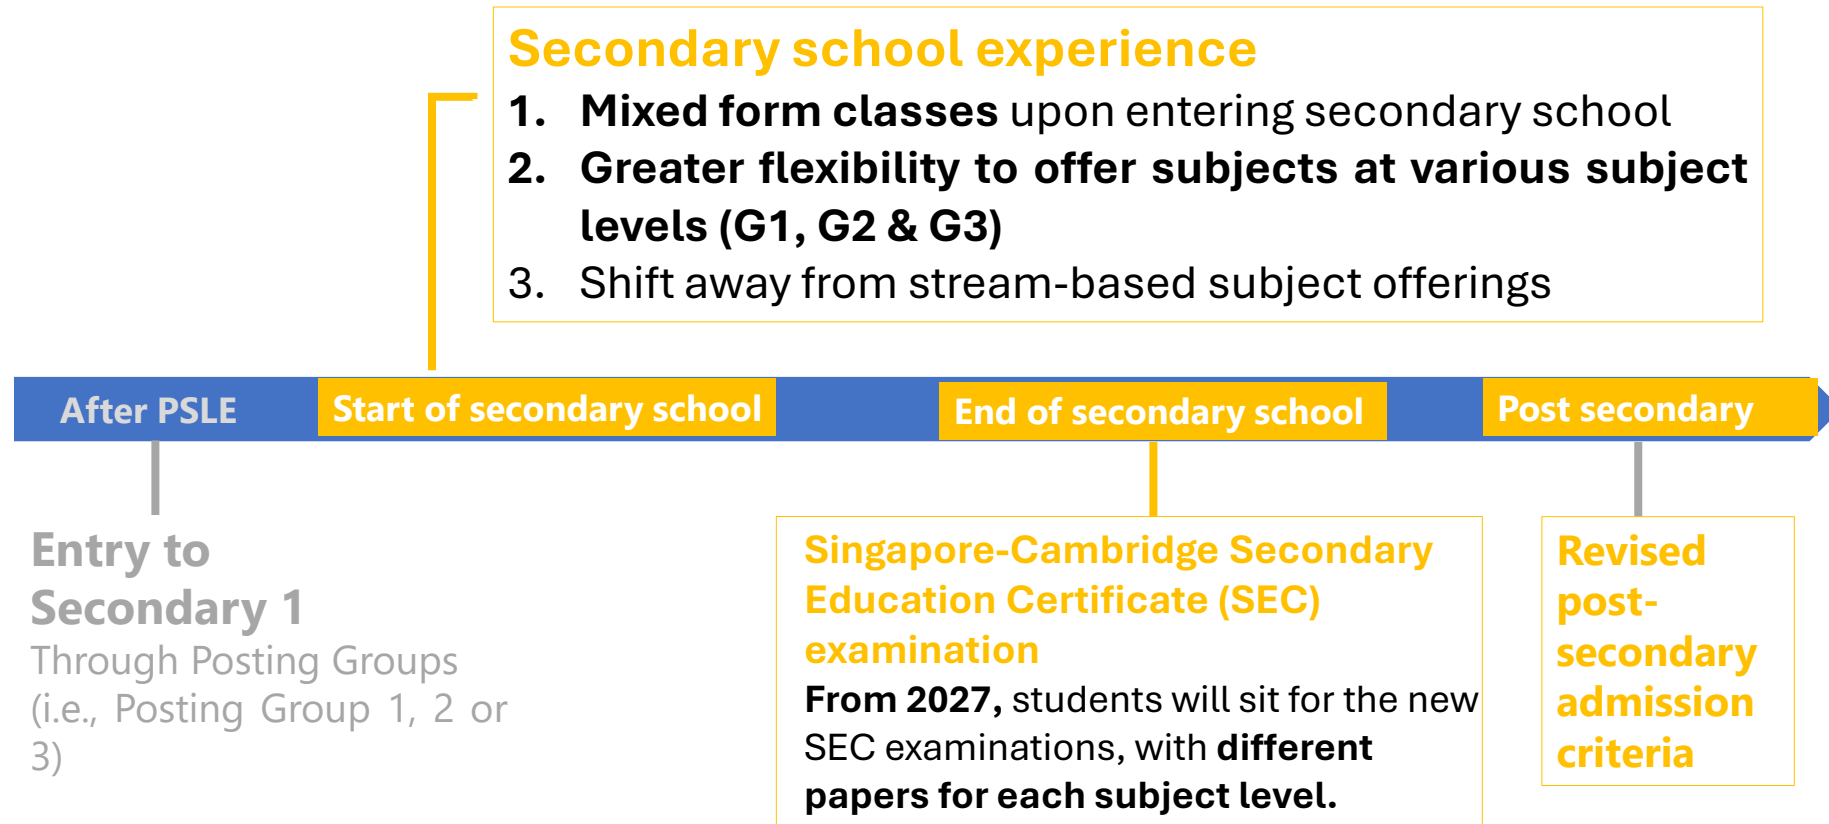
Secondary school experience

1. Mixed form classes upon entering secondary school
2. Greater flexibility to offer subjects at various subject levels (G1, G2 & G3)
3. Shift away from stream-based subject offerings

After PSLE

Start of secondary school

End of secondary school

Post secondary

Entry to Secondary 1
Through Posting Groups (i.e., Posting Group 1, 2 or 3)

Singapore-Cambridge Secondary Education Certificate (SEC) examination
From 2027, students will sit for the new SEC examinations, with different papers for each subject level.

Revised post-secondary admission criteria